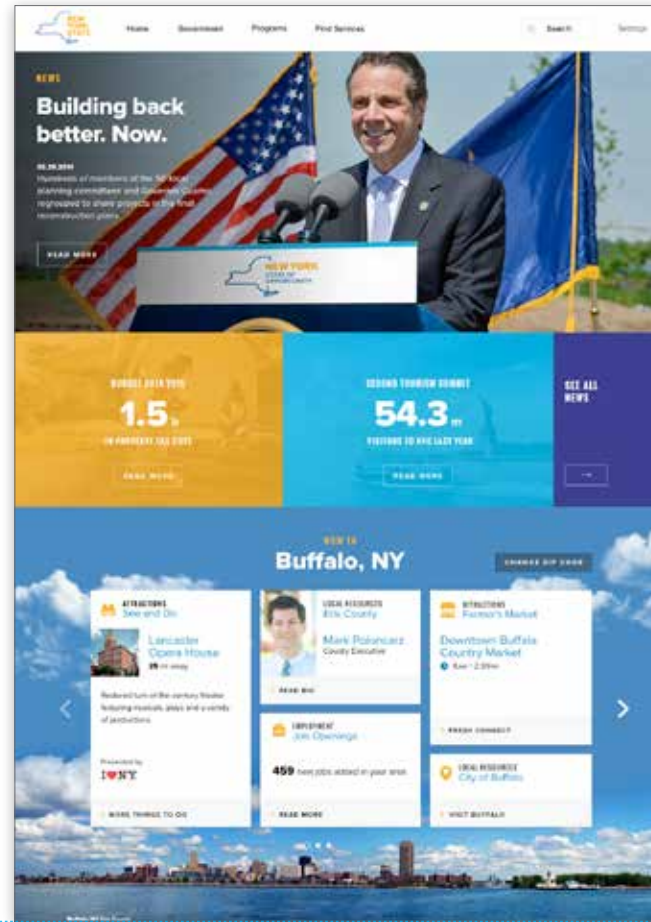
NEW YORK STATE

Home Government Programs Find Services Search Settings

NEWS

Building back better. Now.

05.28.2014

Hundreds of members of the 50 local planning committees and Governor Cuomo regrouped to share projects in the final reconstruction plans.

READ MORE

NEW YORK STATE OF OPPORTUNITY

BUDGET 2014-2015

1.5B

IN PROPERTY TAX CUTS

READ MORE

SECOND TOURISM SUMMIT

54.3M

VISITORS TO NYS LAST YEAR

READ MORE

SEE ALL NEWS

→

NEW IN

Buffalo, NY

CHANGE ZIP CODE

ATTRACTIONS
See and Do

Lancaster Opera House

25 mi away

Restored turn of the century theater featuring musicals, plays and a variety of productions

Presented by
I ♥ NY

MORE THINGS TO DO

LOCAL RESOURCES
Erik County

Mark Poloncarz
County Executive

READ BIO

EMPLOYMENT
Job Openings

459 new jobs added in your area

READ MORE

ATTRACTIONS
Farmer's Market

Downtown Buffalo Country Market

8am - 2:30pm

FRESH CONNECT

LOCAL RESOURCES
City of Buffalo

VISIT BUFFALO

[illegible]